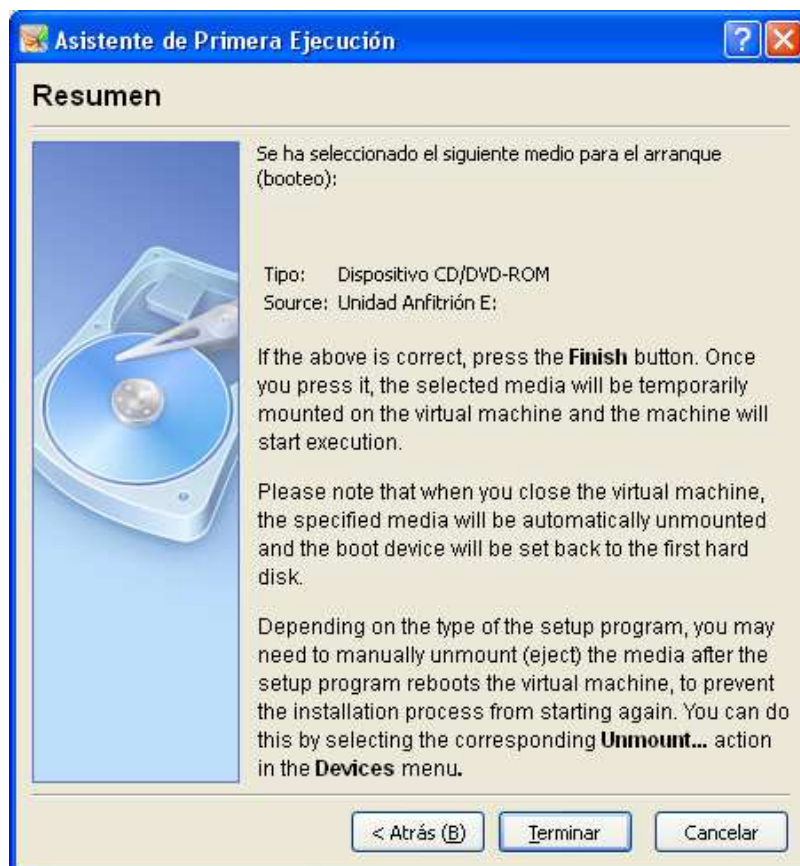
Asistente de Primera Ejecución

Resumen

Se ha seleccionado el siguiente medio para el arranque (booteo):

Tipo: Dispositivo CD/DVD-ROM
Source: Unidad Anfitrión E:

If the above is correct, press the **Finish** button. Once you press it, the selected media will be temporarily mounted on the virtual machine and the machine will start execution.

Please note that when you close the virtual machine, the specified media will be automatically unmounted and the boot device will be set back to the first hard disk.

Depending on the type of the setup program, you may need to manually unmount (eject) the media after the setup program reboots the virtual machine, to prevent the installation process from starting again. You can do this by selecting the corresponding **Unmount...** action in the **Devices** menu.

< Atrás (B) | Terminar | Cancelar